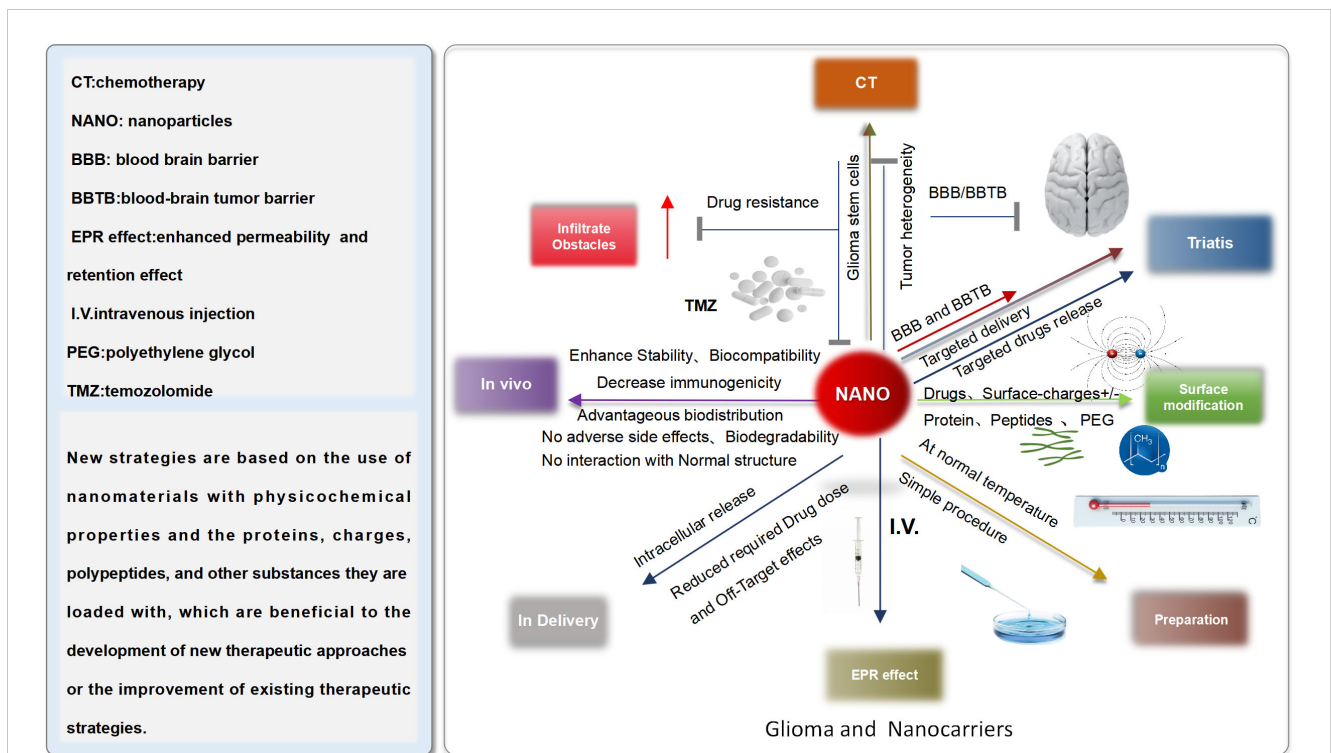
CT:chemotherapy

NANO: nanoparticles

BBB: blood brain barrier

BBTB:blood-brain tumor barrier

EPR effect:enhanced permeability and retention effect

I.V.intravenous injection

PEG:polyethylene glycol

TMZ:temozolomide

New strategies are based on the use of nanomaterials with physicochemical properties and the proteins, charges, polypeptides, and other substances they are loaded with, which are beneficial to the development of new therapeutic approaches or the improvement of existing therapeutic strategies.

CT

Infiltrate Obstacles

Drug resistance

Glioma stem cells

Tumor heterogeneity

BBB/BBTB

Triatis

TMZ

BBB and BBTB

Targeted delivery

Targeted drugs release

In vivo

Enhance Stability、Biocompatibility

Decrease immunogenicity

Advantageous biodistribution

No adverse side effects、Biodegradability

No interaction with Normal structure

NANO

Drugs、Surface-charges+/-

Protein、Peptides 、 PEG

Surface modification

At normal temperature

Simple procedure

Intracellular release

Reduced required Drug dose and Off-Target effects

I.V.

In Delivery

Preparation

EPR effect

Glioma and Nanocarriers